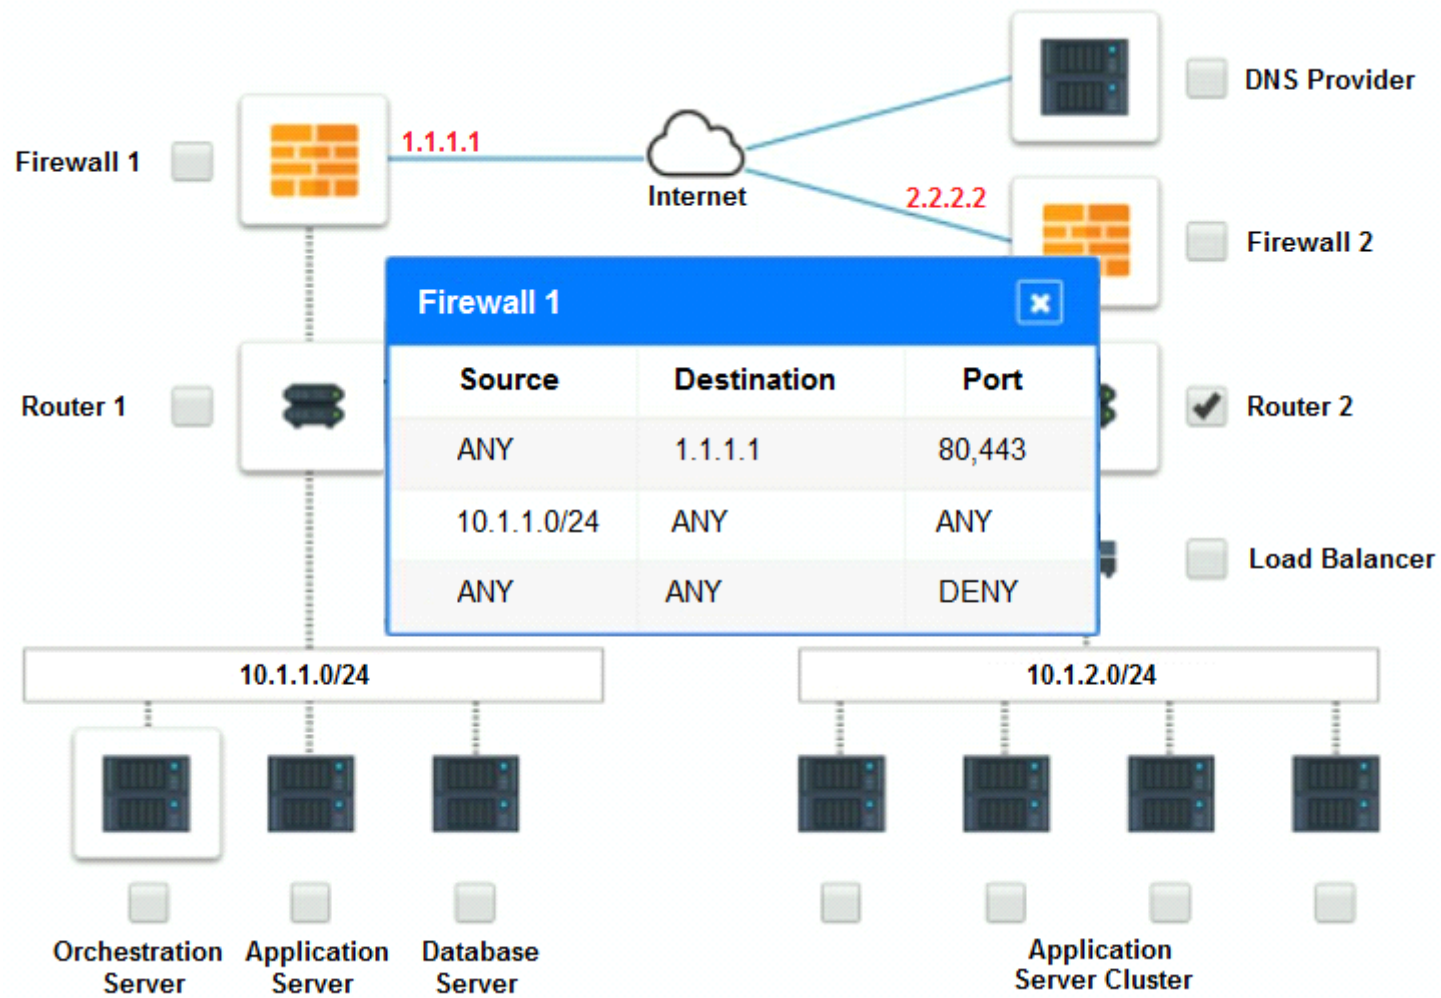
Firewall 1

1.1.1.1

Internet

DNS Provider

2.2.2.2

Firewall 2

Router 1

Router 2

Load Balancer

Firewall 1

| Source | Destination | Port |
|---|---|---|
| ANY | 1.1.1.1 | 80,443 |
| 10.1.1.0/24 | ANY | ANY |
| ANY | ANY | DENY |

10.1.1.0/24

10.1.2.0/24

Orchestration Server

Application Server

Database Server

Application Server Cluster